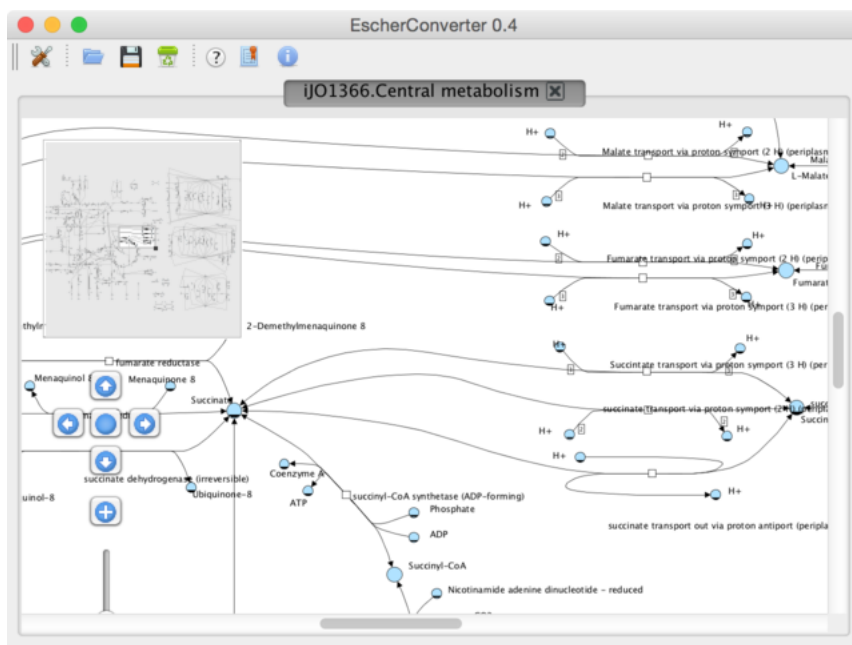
EscherConverter 0.4

iJO1366.Central metabolism

H+
H+
Malate transport via proton symport (2 H) (periplasm
Mala
L-Malate
H+
Malate transport via proton symport (3 H) (periplasm
H+
H+
Fumarate transport via proton symport (2 H) (perip
Fu
Fumarat
H+
Fumarate transport via proton symport (3 H) (per
thylr
2-Demethylmenaquinone 8
H+
H+
fumarate reductase
Succinate transport via proton symport (3 H) (per
Menaquinol 8
Menaquinone 8
Succinate
succinate transport via proton symport (2 H) (per
succ
Succi
H+
H+
H+
H+
Coenzyme A
succinate dehydrogenase (irreversible)
Ubiquinone-8
quinol-8
ATP
succinyl-CoA synthetase (ADP-forming)
succinate transport out via proton antiport (peripla
Phosphate
ADP
Succinyl-CoA
Nicotinamide adenine dinucleotide - reduced